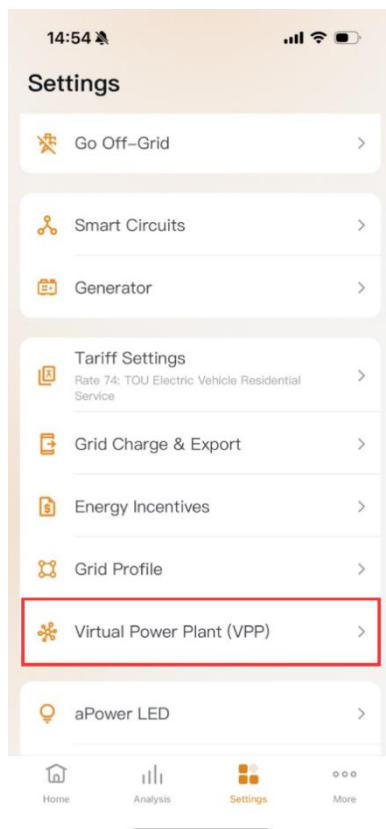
14:54

Settings

Go Off-Grid

Smart Circuits

Generator

Tariff Settings
Rate 74: TOU Electric Vehicle Residential Service

Grid Charge & Export

Energy Incentives

Grid Profile

Virtual Power Plant (VPP)

aPower LED

Home
Analysis
Settings
More